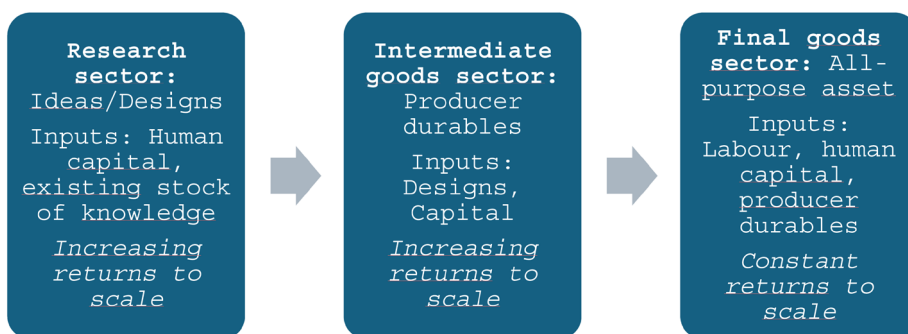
Research sector: Ideas/Designs

Inputs: Human capital, existing stock of knowledge

Increasing returns to scale

Intermediate goods sector: Producer durables

Inputs: Designs, Capital

Increasing returns to scale

Final goods sector: All-purpose asset

Inputs: Labour, human capital, producer durables

Constant returns to scale